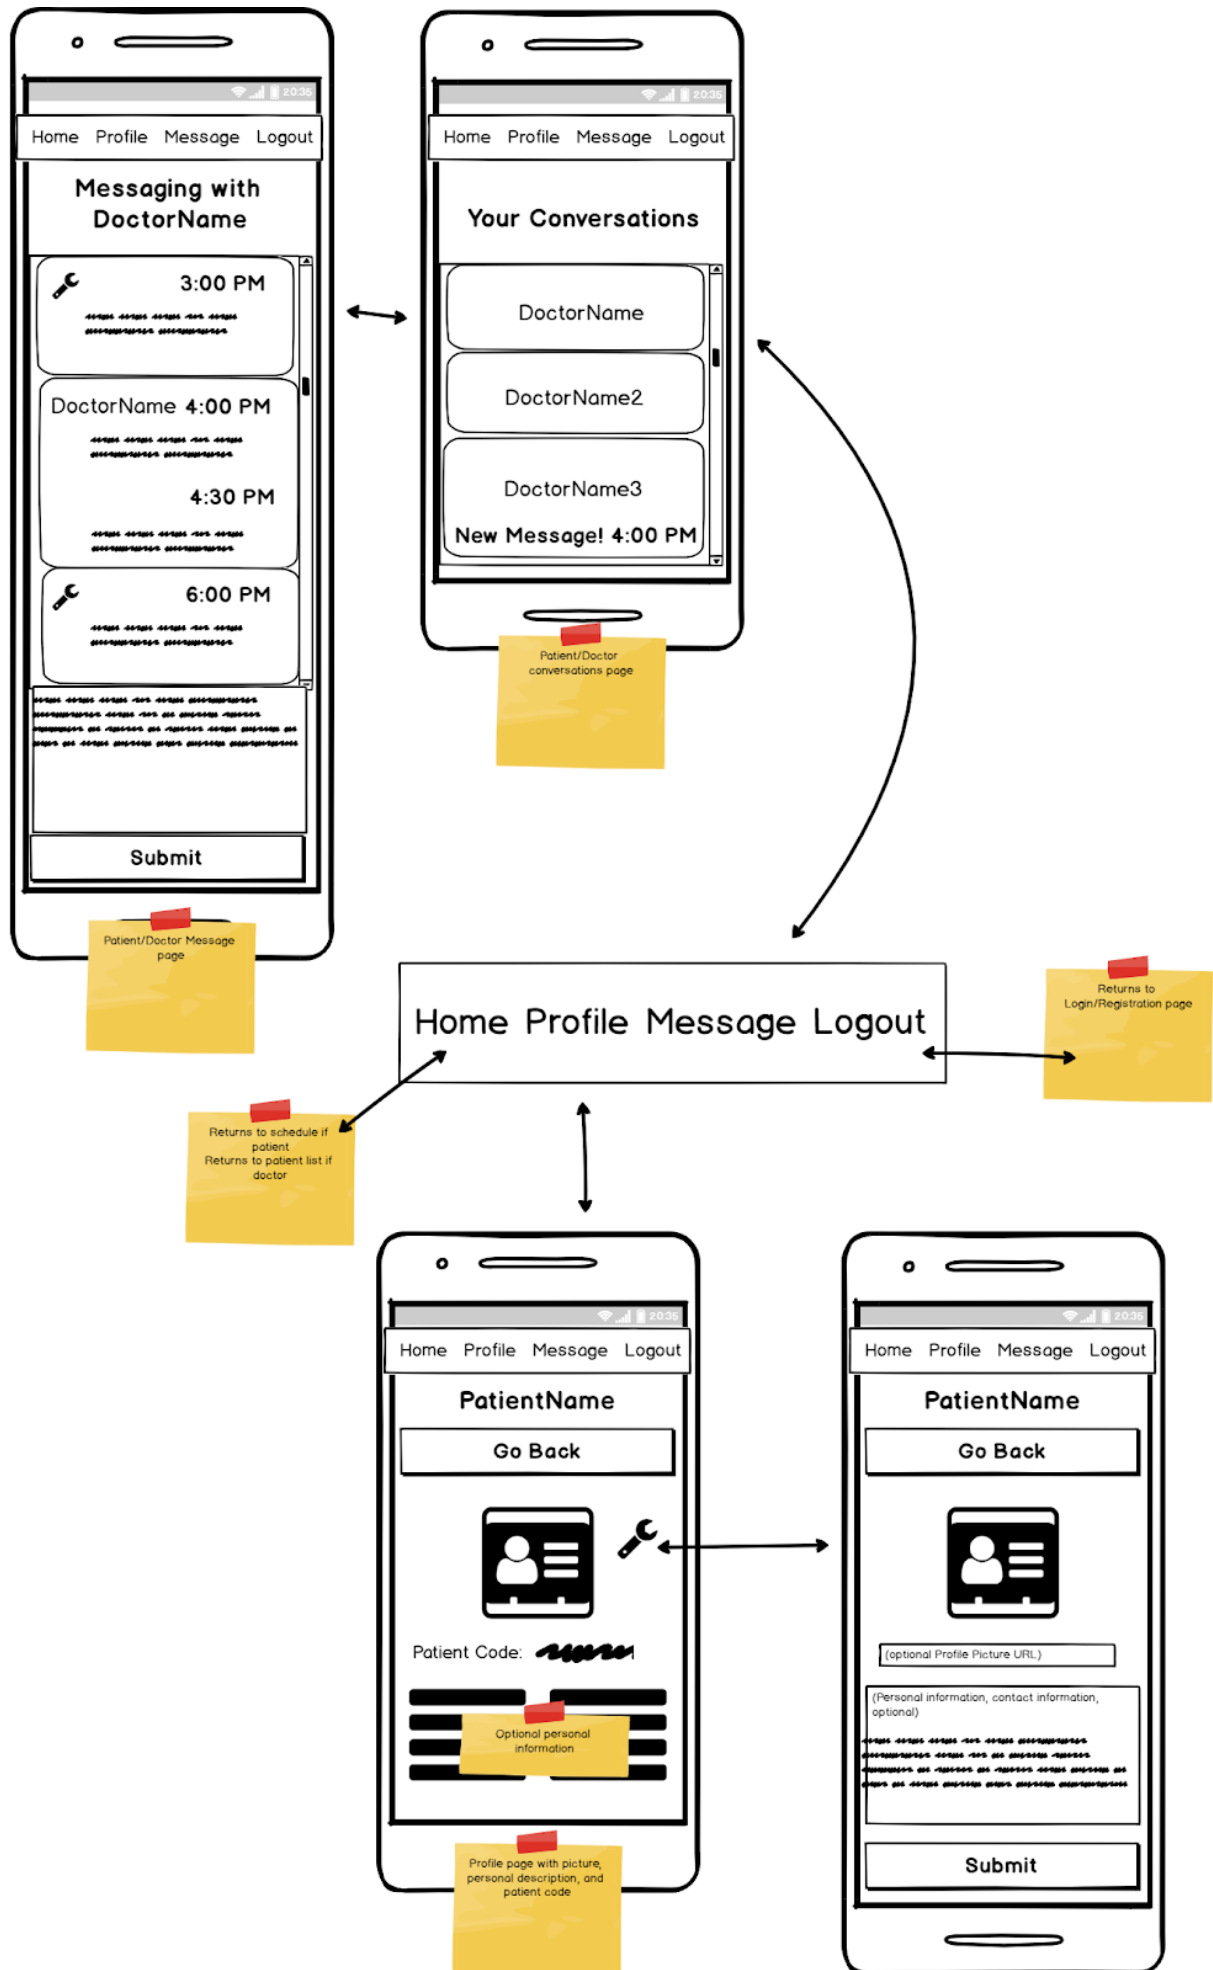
20:35

Home Profile Message Logout

Messaging with DoctorName

3:00 PM

DoctorName 4:00 PM

4:30 PM

6:00 PM

Submit

Patient/Doctor Message page

20:35

Home Profile Message Logout

Your Conversations

DoctorName

DoctorName2

DoctorName3

New Message! 4:00 PM

Patient/Doctor conversations page

Home Profile Message Logout

Returns to Login/Registration page

Returns to schedule if patient
Returns to patient list if doctor

20:35

Home Profile Message Logout

PatientName

Go Back

Patient Code:

Optional personal information

Profile page with picture, personal description, and patient code

20:35

Home Profile Message Logout

PatientName

Go Back

(optional Profile Picture URL)

(Personal information, contact information, optional)

Submit